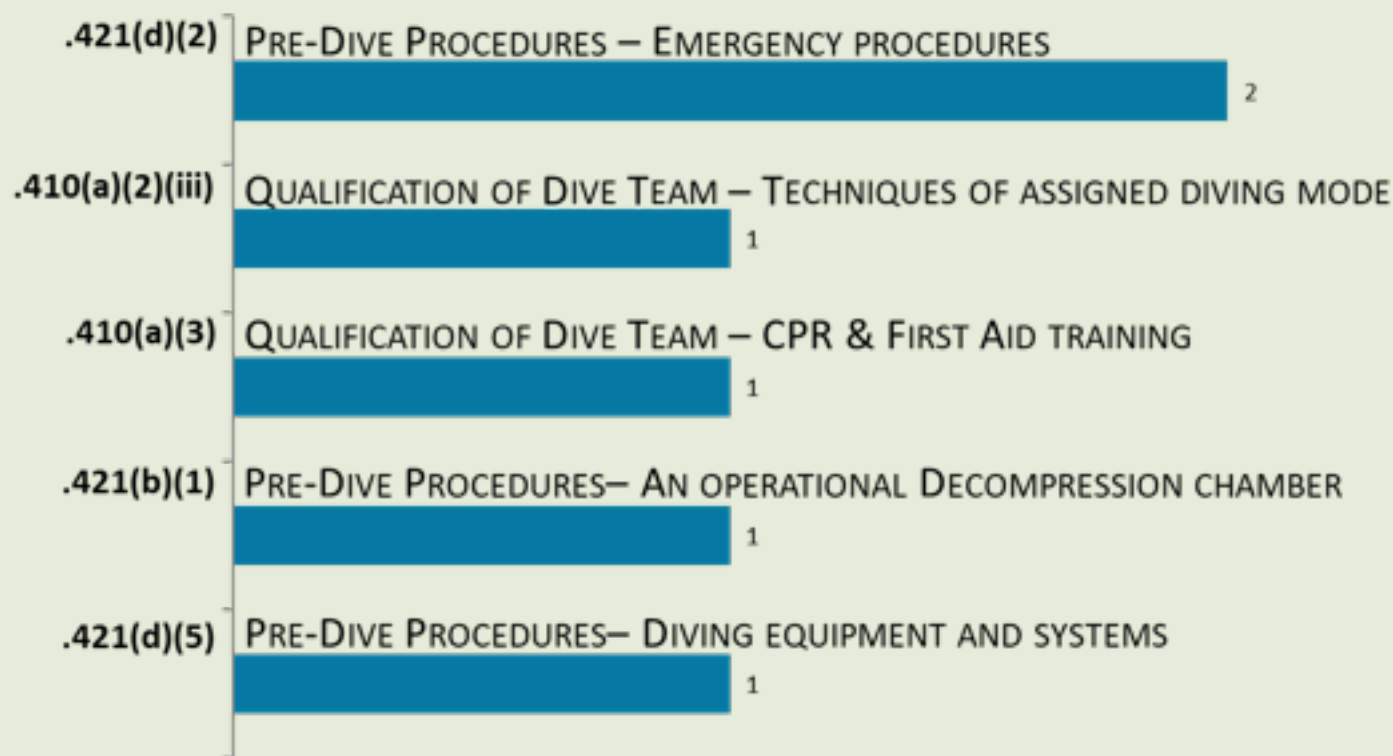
.421(d)(2) Pre-Dive Procedures – Emergency procedures
2

.410(a)(2)(iii) Qualification of Dive Team – Techniques of assigned diving mode
1

.410(a)(3) Qualification of Dive Team – CPR & First Aid training
1

.421(b)(1) Pre-Dive Procedures– An operational Decompression chamber
1

.421(d)(5) Pre-Dive Procedures– Diving equipment and systems
1